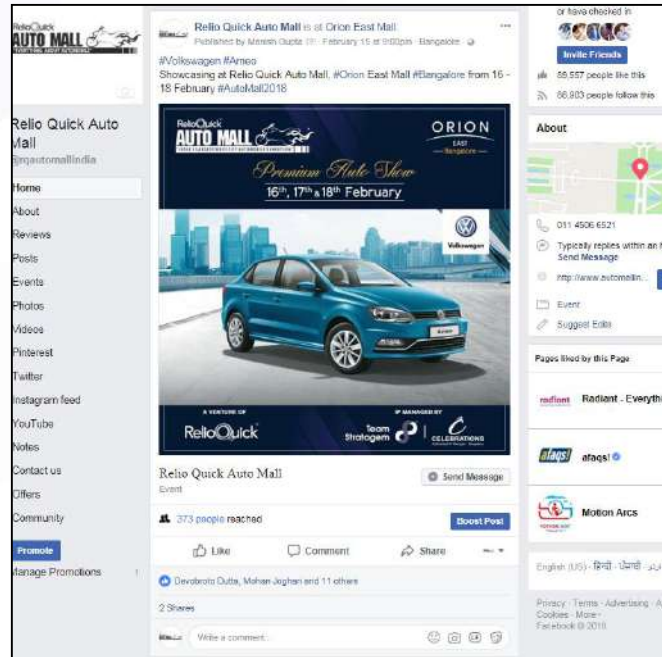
ReloQuick AUTO MALL

Relio Quick Auto Mall
@rqautomallindia

Home
About
Reviews
Posts
Events
Photos
Videos
Pinterest
Twitter
Instagram feed
YouTube
Notes
Contact us
Offers
Community

Promote
Manage Promotions

Relio Quick Auto Mall is at Orion East Mall.
Published by Manish Gupta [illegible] · February 15 at 9:00pm · Bangalore ·

#Volkswagen #Ameo
Showcasing at Relio Quick Auto Mall, #Orion East Mall #Bangalore from 16 - 18 February #AutoMall2018

ReloQuick AUTO MALL
ORION EAST Bangalore
Premium Auto Show
16th, 17th & 18th February
Volkswagen
A VENTURE OF
ReloQuick
IP MANAGED BY
Team Stratagem
CELEBRATIONS

Relio Quick Auto Mall
Event
Send Message

373 people reached
Boost Post

Like
Comment
Share

Devobroto Dutta, Mohan Joghan and 11 others
2 Shares

Write a comment...

or have checked in
Invite Friends
88,557 people like this
86,903 people follow this

About
011 4506 6521
Typically replies within an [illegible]
Send Message
http://www.automalin...
Event
Suggest Edits

Pages liked by this Page
Radiant - Everythi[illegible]
afaqs!
Motion Arcs

English (US) · हिन्दी · ਪੰਜਾਬੀ · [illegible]

Privacy · Terms · Advertising · A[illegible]
Cookies · More
Facebook © 2018